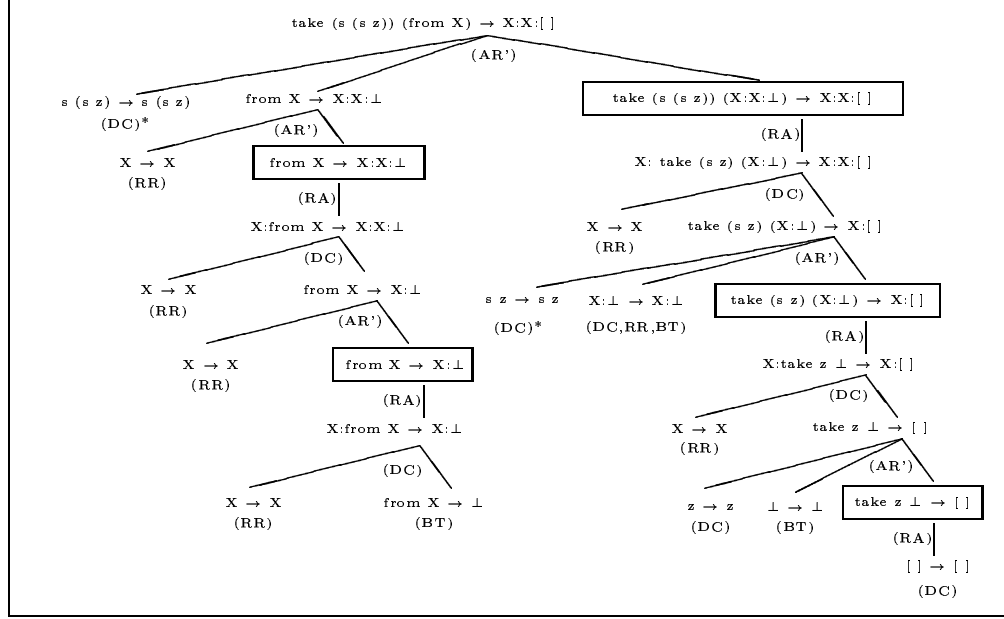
take (s (s z)) (from X) → X:X:[ ]

(AR')

s (s z) → s (s z)
(DC)*

from X → X:X:⊥

take (s (s z)) (X:X:⊥) → X:X:[ ]

(AR')

X → X
(RR)

from X → X:X:⊥

(RA)

X: take (s z) (X:⊥) → X:X:[ ]

(RA)

(DC)

X:from X → X:X:⊥

X → X
(RR)

take (s z) (X:⊥) → X:[ ]

(DC)

(AR')

X → X
(RR)

from X → X:⊥

s z → s z
(DC)*

X:⊥ → X:⊥
(DC,RR,BT)

take (s z) (X:⊥) → X:[ ]

(AR')

(RA)

X → X
(RR)

from X → X:⊥

X:take z ⊥ → X:[ ]

(RA)

(DC)

X:from X → X:⊥

X → X
(RR)

take z ⊥ → [ ]

(DC)

(AR')

X → X
(RR)

from X → ⊥
(BT)

z → z
(DC)

⊥ → ⊥
(BT)

take z ⊥ → [ ]

(RA)

[ ] → [ ]
(DC)